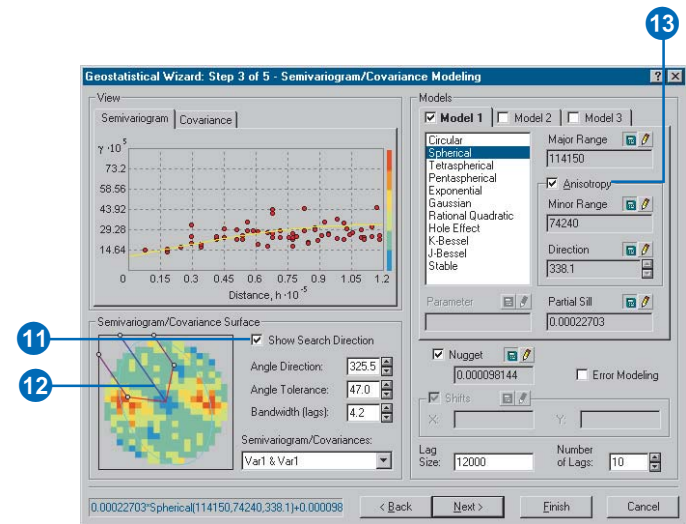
13

Geostatistical Wizard: Step 3 of 5 - Semivariogram/Covariance Modeling

? X

View

Semivariogram | Covariance

$\gamma \cdot 10^{-5}$

73.2

58.56

43.92

29.28

14.64

0 0.15 0.3 0.45 0.6 0.75 0.9 1.05 1.2

Distance, h $\cdot 10^{-5}$

Models

Model 1 | Model 2 | Model 3

Circular
Spherical
Tetraspherical
Pentaspherical
Exponential
Gaussian
Rational Quadratic
Hole Effect
K-Bessel
J-Bessel
Stable

Major Range

114150

Anisotropy

Minor Range

74240

Direction

338.1

Parameter

Partial Sill

0.00022703

Semivariogram/Covariance Surface

11

Show Search Direction

12

Angle Direction: 325.5

Angle Tolerance: 47.0

Bandwidth (lags): 4.2

Semivariogram/Covariances:

Var1 & Var1

Nugget

0.000098144

Error Modeling

Shifts

X:

Y:

Lag Size: 12000

Number of Lags: 10

0.00022703*Spherical(114150,74240,338.1)+0.000098

< Back | Next > | Finish | Cancel